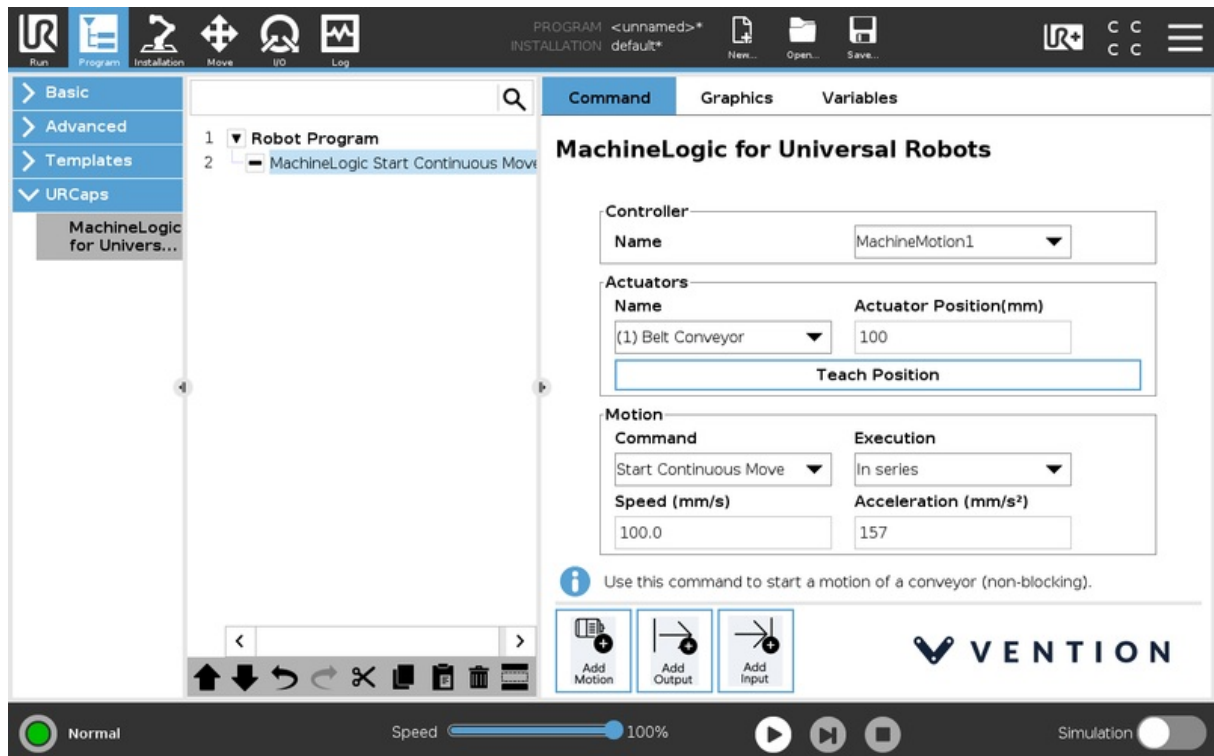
Run Program Installation Move I/O Log

PROGRAM <unnamed>*
INSTALLATION default*

New... Open... Save...

Basic
Advanced
Templates
URCaps
MachineLogic for Univers...

1 Robot Program
2 MachineLogic Start Continuous Move

Command Graphics Variables

MachineLogic for Universal Robots

Controller
Name
MachineMotion1

Actuators
Name
Actuator Position(mm)
(1) Belt Conveyor
100
Teach Position

Motion
Command
Execution
Start Continuous Move
In series
Speed (mm/s)
Acceleration (mm/s²)
100.0
157

Use this command to start a motion of a conveyor (non-blocking).

Add Motion
Add Output
Add Input

VENTION

Normal
Speed
100%
Simulation